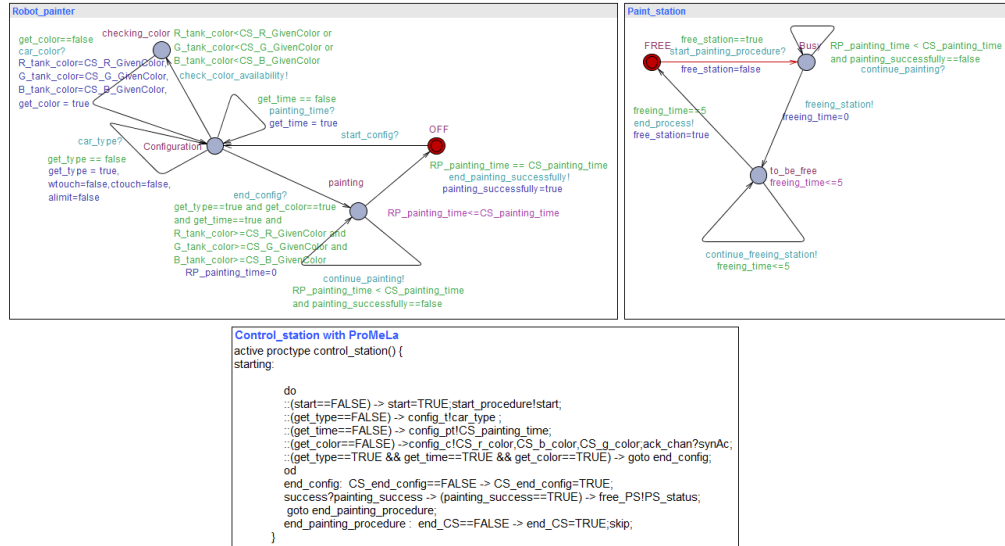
Robot_painter

checking_color R_tank_color<CS_R_GivenColor or G_tank_color<CS_G_GivenColor or B_tank_color<CS_B_GivenColor
check_color_availability!

get_color==false
car_color?
R_tank_color=CS_R_GivenColor,
G_tank_color=CS_G_GivenColor,
B_tank_color=CS_B_GivenColor,
get_color = true

get_time == false
painting_time?
get_time = true

car_type?
Configuration

start_config?
OFF

get_type == false
get_type = true,
wtouch=false,ctouch=false,
alimit=false

painting

RP_painting_time == CS_painting_time
end_painting_successfully!
painting_successfully=true

end_config?
get_type==true and get_color==true
and get_time==true and
R_tank_color>=CS_R_GivenColor and
G_tank_color>=CS_G_GivenColor and
B_tank_color>=CS_B_GivenColor
RP_painting_time=0

RP_painting_time<=CS_painting_time

continue_painting!
RP_painting_time < CS_painting_time
and painting_successfully==false

Paint_station

FREE
free_station==true
start_painting_procedure?
free_station=false
Busy
RP_painting_time < CS_painting_time
and painting_successfully==false
continue_painting?

freeing_time==5
end_process!
free_station=true

freeing_station!
freeing_time=0

to_be_free
freeing_time<=5

continue_freeing_station!
freeing_time<=5

Control_station with ProMeLa
active proctype control_station() {
starting:

do
::(start==FALSE) -> start=TRUE;start_procedure!start;
::(get_type==FALSE) -> config_t!car_type ;
::(get_time==FALSE) -> config_pt!CS_painting_time;
::(get_color==FALSE) ->config_c!CS_r_color,CS_b_color,CS_g_color;ack_chan?synAc;
::(get_type==TRUE && get_time==TRUE && get_color==TRUE) -> goto end_config;
od
end_config: CS_end_config==FALSE -> CS_end_config=TRUE;
success?painting_success -> (painting_success==TRUE) -> free_PS!PS_status;
goto end_painting_procedure;
end_painting_procedure : end_CS==FALSE -> end_CS=TRUE;skip;
}